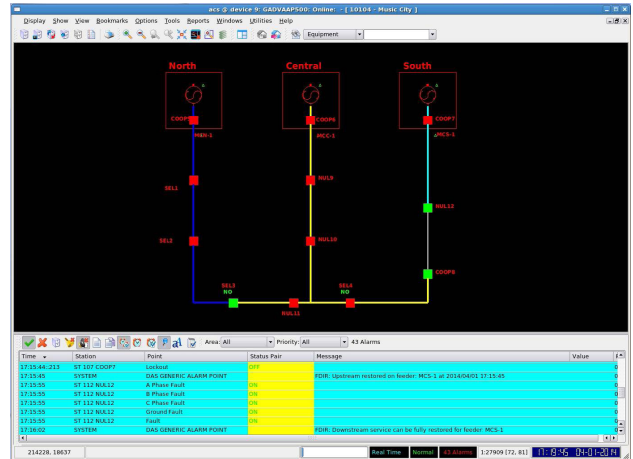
acs @ device 9: GADVAAP500: Online: - [ 10104 - Music City ]

Display Show View Bookmarks Options Tools Reports Windows Utilities Help

Equipment

North

Central

South

COOP5

COOP6

COOP7

MRN-1

ACC-1

MCS-1

SEL1

NUL9

NUL12

SEL2

NUL10

COOP8

SEL3 NO

SEL4 NO

NUL11

Area: All

Priority: All

43 Alarms

| Time | Station | Point | Status Pair | Message | Value |
|---|---|---|---|---|---|
| 17:15:44::213 | ST 107 COOP7 | Lockout | OFF | | 0 |
| 17:15:45 | SYSTEM | DAS GENERIC ALARM POINT | | FDIR: Upstream restored on feeder: MCS-1 at 2014/04/01 17:15:45 | 0 |
| 17:15:55 | ST 112 NUL12 | A Phase Fault | ON | | 0 |
| 17:15:55 | ST 112 NUL12 | B Phase Fault | ON | | 0 |
| 17:15:55 | ST 112 NUL12 | C Phase Fault | ON | | 0 |
| 17:15:55 | ST 112 NUL12 | Ground Fault | ON | | 0 |
| 17:15:55 | ST 112 NUL12 | Fault | ON | | 0 |
| 17:16:02 | SYSTEM | DAS GENERIC ALARM POINT | | FDIR: Downstream service can be fully restored for feeder: MCS-1 | 0 |

214228, 18637

Real Time

Normal

43 Alarms

1:27909 [72, 81]

17:18:45 04-01-2014